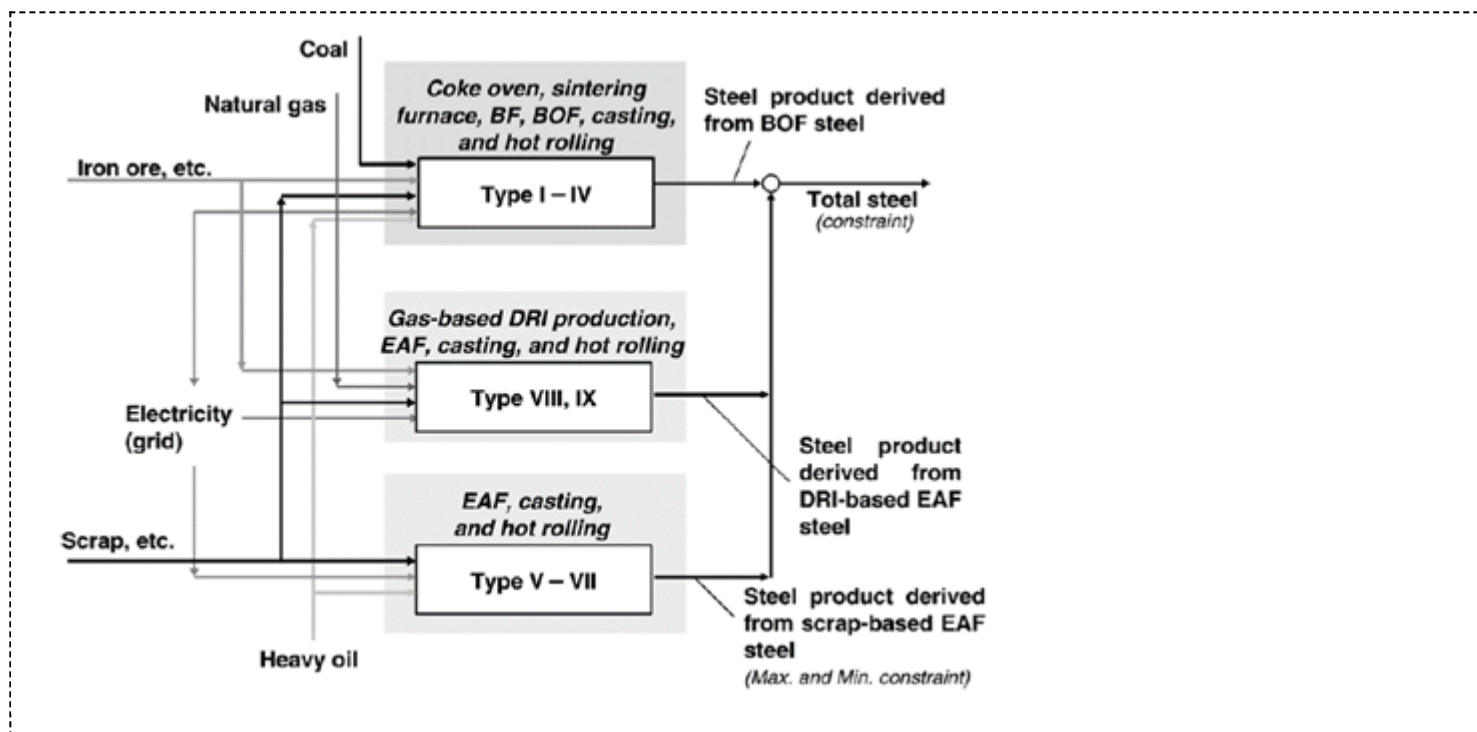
Coal

Natural gas

Coke oven, sintering furnace, BF, BOF, casting, and hot rolling

Steel product derived from BOF steel

Iron ore, etc.

Type I – IV

Total steel (constraint)

Gas-based DRI production, EAF, casting, and hot rolling

Type VIII, IX

Electricity (grid)

Steel product derived from DRI-based EAF steel

EAF, casting, and hot rolling

Scrap, etc.

Type V – VII

Steel product derived from scrap-based EAF steel (Max. and Min. constraint)

Heavy oil